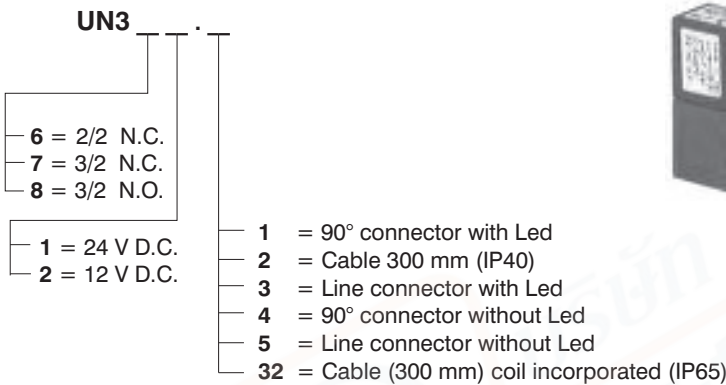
UN3 _ _ . _

6 = 2/2 N.C.
7 = 3/2 N.C.
8 = 3/2 N.O.

1 = 24 V D.C.
2 = 12 V D.C.

1 = 90° connector with Led
2 = Cable 300 mm (IP40)
3 = Line connector with Led
4 = 90° connector without Led
5 = Line connector without Led
32 = Cable (300 mm) coil incorporated (IP65)